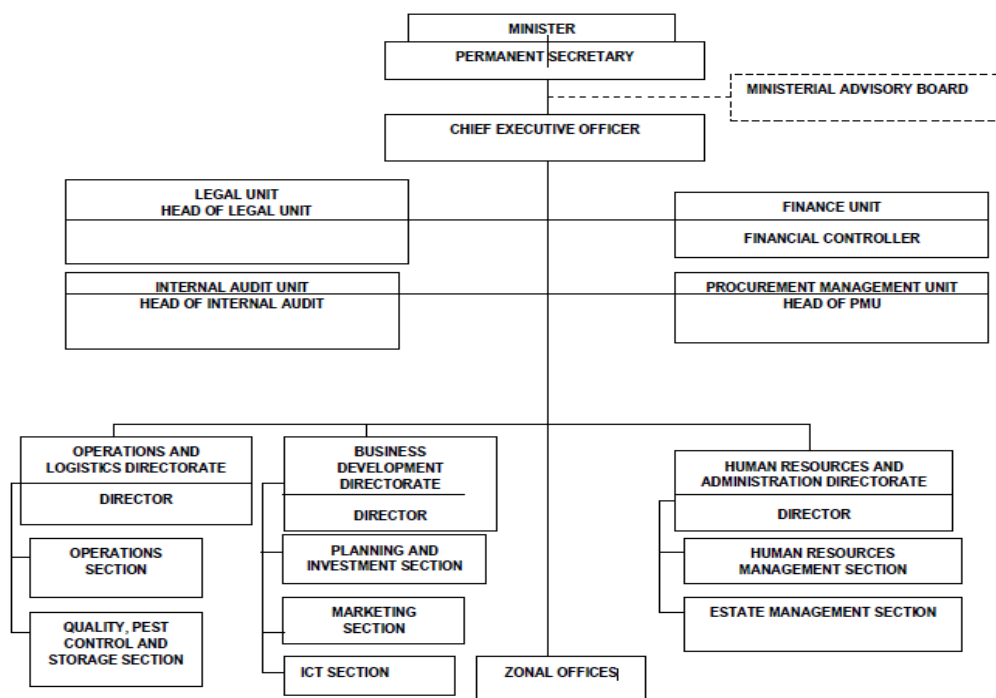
MINISTER

PERMANENT SECRETARY

MINISTERIAL ADVISORY BOARD

CHIEF EXECUTIVE OFFICER

LEGAL UNIT
HEAD OF LEGAL UNIT

FINANCE UNIT

FINANCIAL CONTROLLER

INTERNAL AUDIT UNIT
HEAD OF INTERNAL AUDIT

PROCUREMENT MANAGEMENT UNIT
HEAD OF PMU

OPERATIONS AND LOGISTICS DIRECTORATE

DIRECTOR

OPERATIONS SECTION

QUALITY, PEST CONTROL AND STORAGE SECTION

BUSINESS DEVELOPMENT DIRECTORATE

DIRECTOR

PLANNING AND INVESTMENT SECTION

MARKETING SECTION

ICT SECTION

ZONAL OFFICES

HUMAN RESOURCES AND ADMINISTRATION DIRECTORATE

DIRECTOR

HUMAN RESOURCES MANAGEMENT SECTION

ESTATE MANAGEMENT SECTION